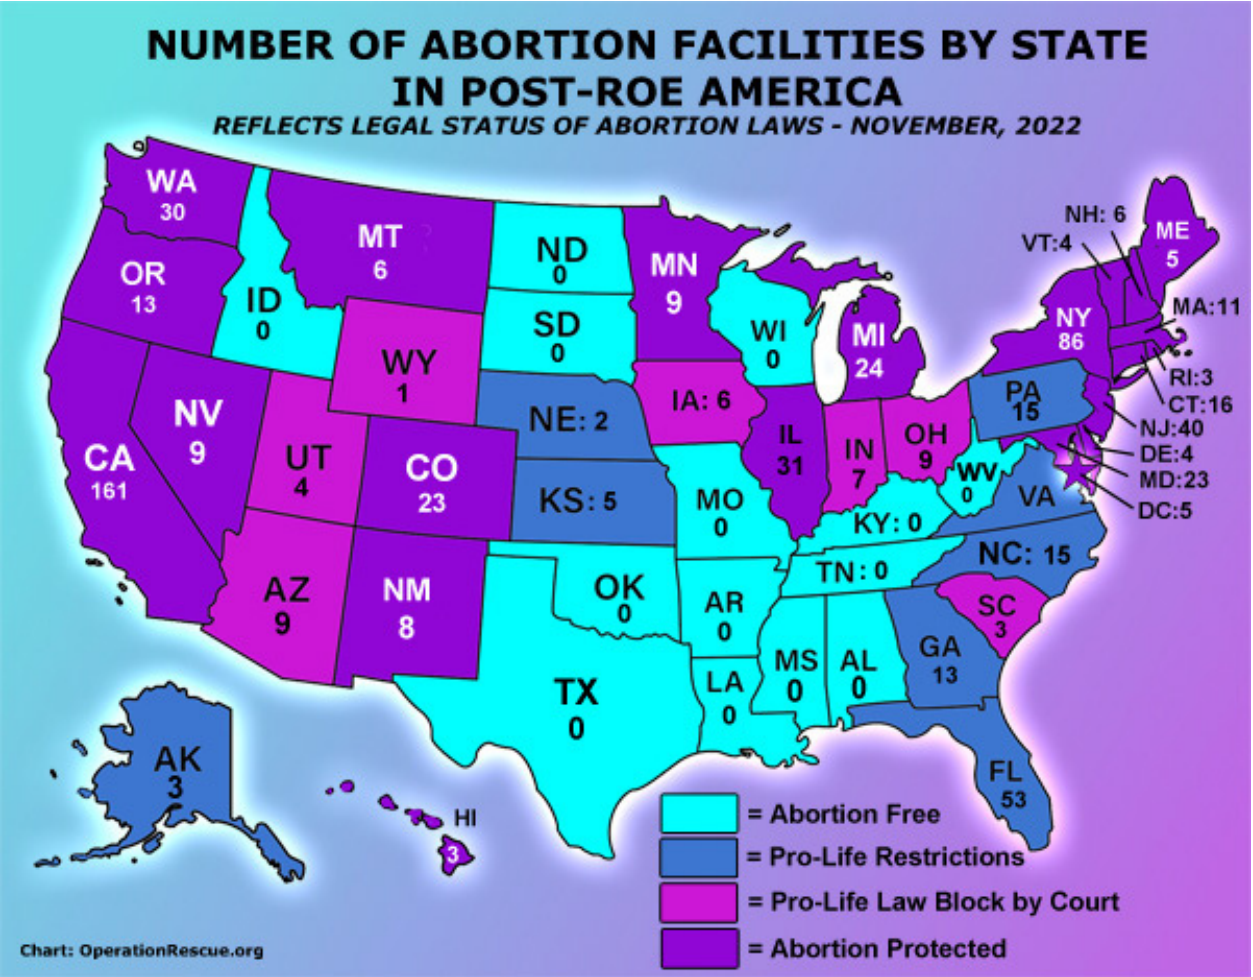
NUMBER OF ABORTION FACILITIES BY STATE IN POST-ROE AMERICA
REFLECTS LEGAL STATUS OF ABORTION LAWS - NOVEMBER, 2022

WA 30
OR 13
CA 161
ID 0
NV 9
MT 6
WY 1
UT 4
AZ 9
CO 23
NM 8
ND 0
SD 0
NE: 2
KS: 5
OK 0
TX 0
MN 9
IA: 6
MO 0
AR 0
LA 0
WI 0
IL 31
MS 0
AL 0
MI 24
IN 7
OH 9
KY: 0
TN: 0
WV 0
VA
NC: 15
SC 3
GA 13
FL 53
PA 15
NY 86
ME 5
NH: 6
VT:4
MA:11
RI:3
CT:16
NJ:40
DE:4
MD:23
DC:5
AK 3
HI 3

= Abortion Free
= Pro-Life Restrictions
= Pro-Life Law Block by Court
= Abortion Protected

Chart: OperationRescue.org